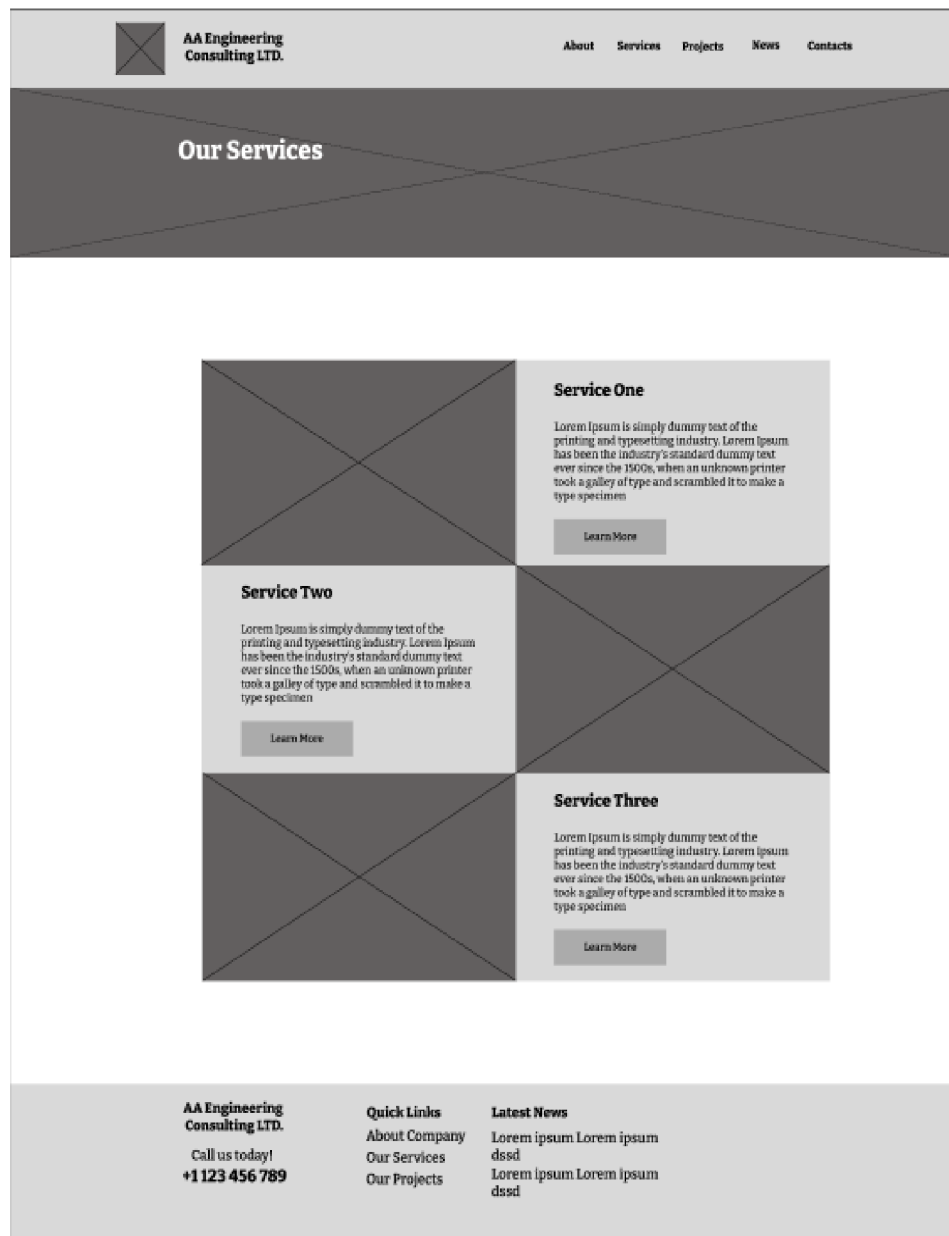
AA Engineering Consulting LTD.

About Services Projects News Contacts

Our Services

Service One

Lorem Ipsum is simply dummy text of the printing and typesetting industry. Lorem Ipsum has been the industry's standard dummy text ever since the 1500s, when an unknown printer took a galley of type and scrambled it to make a type specimen

Learn More

Service Two

Lorem Ipsum is simply dummy text of the printing and typesetting industry. Lorem Ipsum has been the industry's standard dummy text ever since the 1500s, when an unknown printer took a galley of type and scrambled it to make a type specimen

Learn More

Service Three

Lorem Ipsum is simply dummy text of the printing and typesetting industry. Lorem Ipsum has been the industry's standard dummy text ever since the 1500s, when an unknown printer took a galley of type and scrambled it to make a type specimen

Learn More

AA Engineering Consulting LTD.

Call us today!
+1 123 456 789

Quick Links
About Company
Our Services
Our Projects

Latest News
Lorem ipsum Lorem ipsum dssd
Lorem ipsum Lorem ipsum dssd